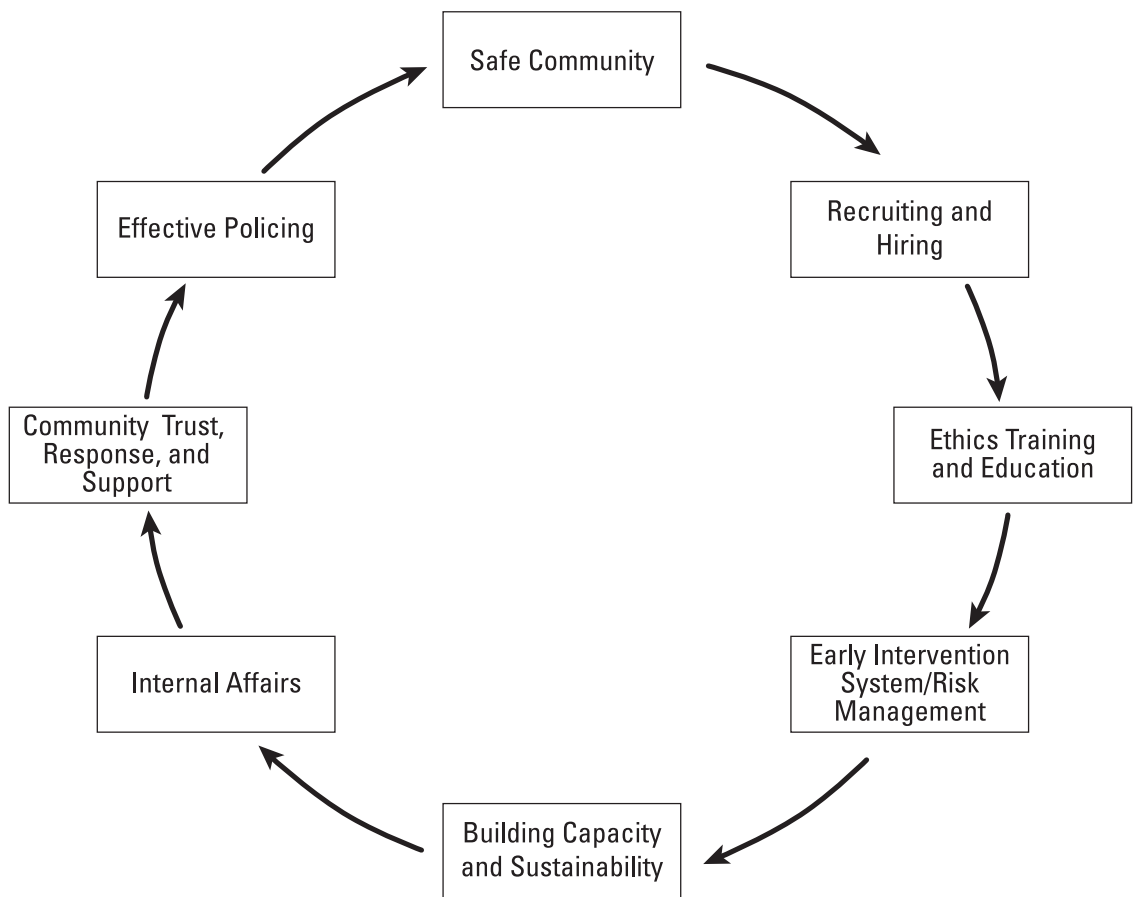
Safe Community

Recruiting and Hiring

Ethics Training and Education

Early Intervention System/Risk Management

Building Capacity and Sustainability

Internal Affairs

Community Trust, Response, and Support

Effective Policing